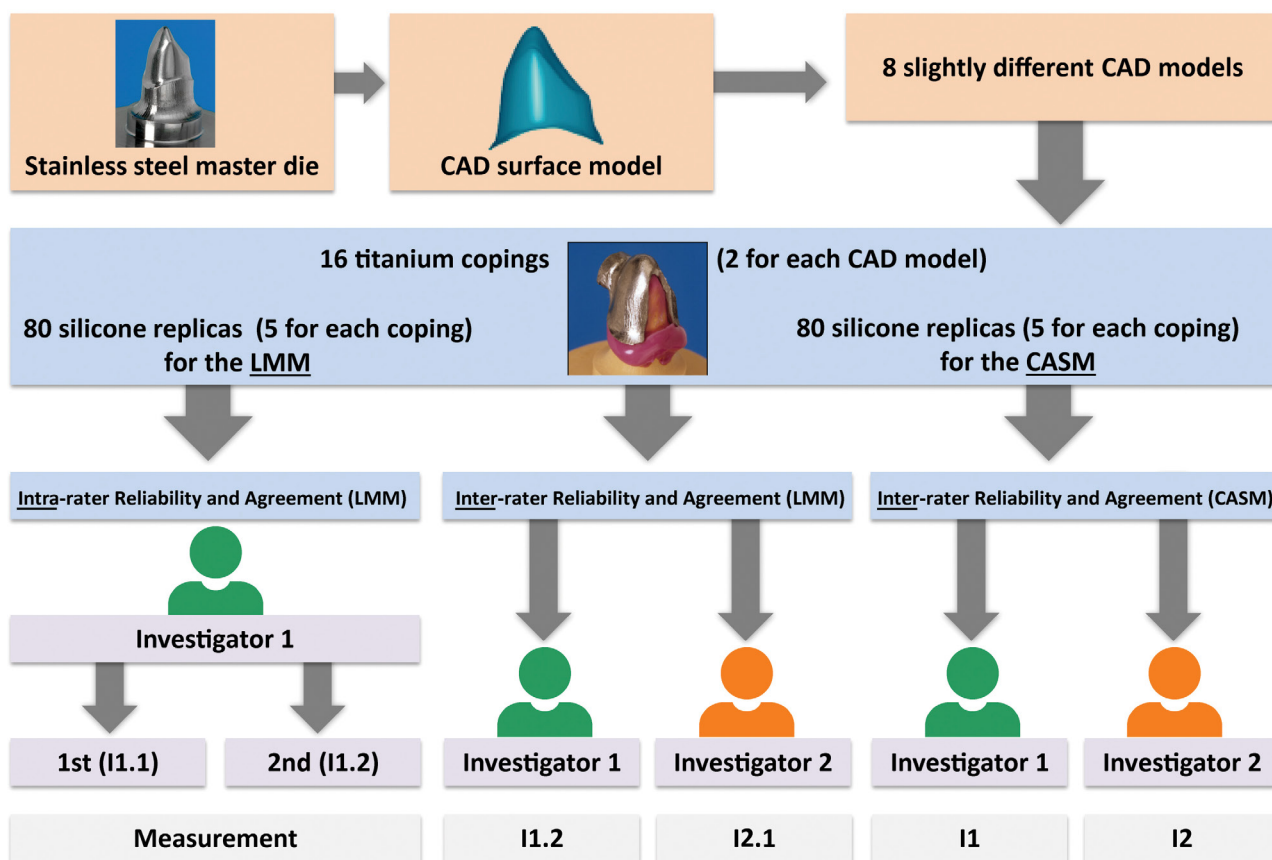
Stainless steel master die

CAD surface model

8 slightly different CAD models

16 titanium copings (2 for each CAD model)

80 silicone replicas (5 for each coping) for the LMM

80 silicone replicas (5 for each coping) for the CASM

Intra-rater Reliability and Agreement (LMM)

Inter-rater Reliability and Agreement (LMM)

Inter-rater Reliability and Agreement (CASM)

Investigator 1

1st (I1.1)

2nd (I1.2)

Investigator 1

Investigator 2

Investigator 1

Investigator 2

Measurement

I1.2

I2.1

I1

I2